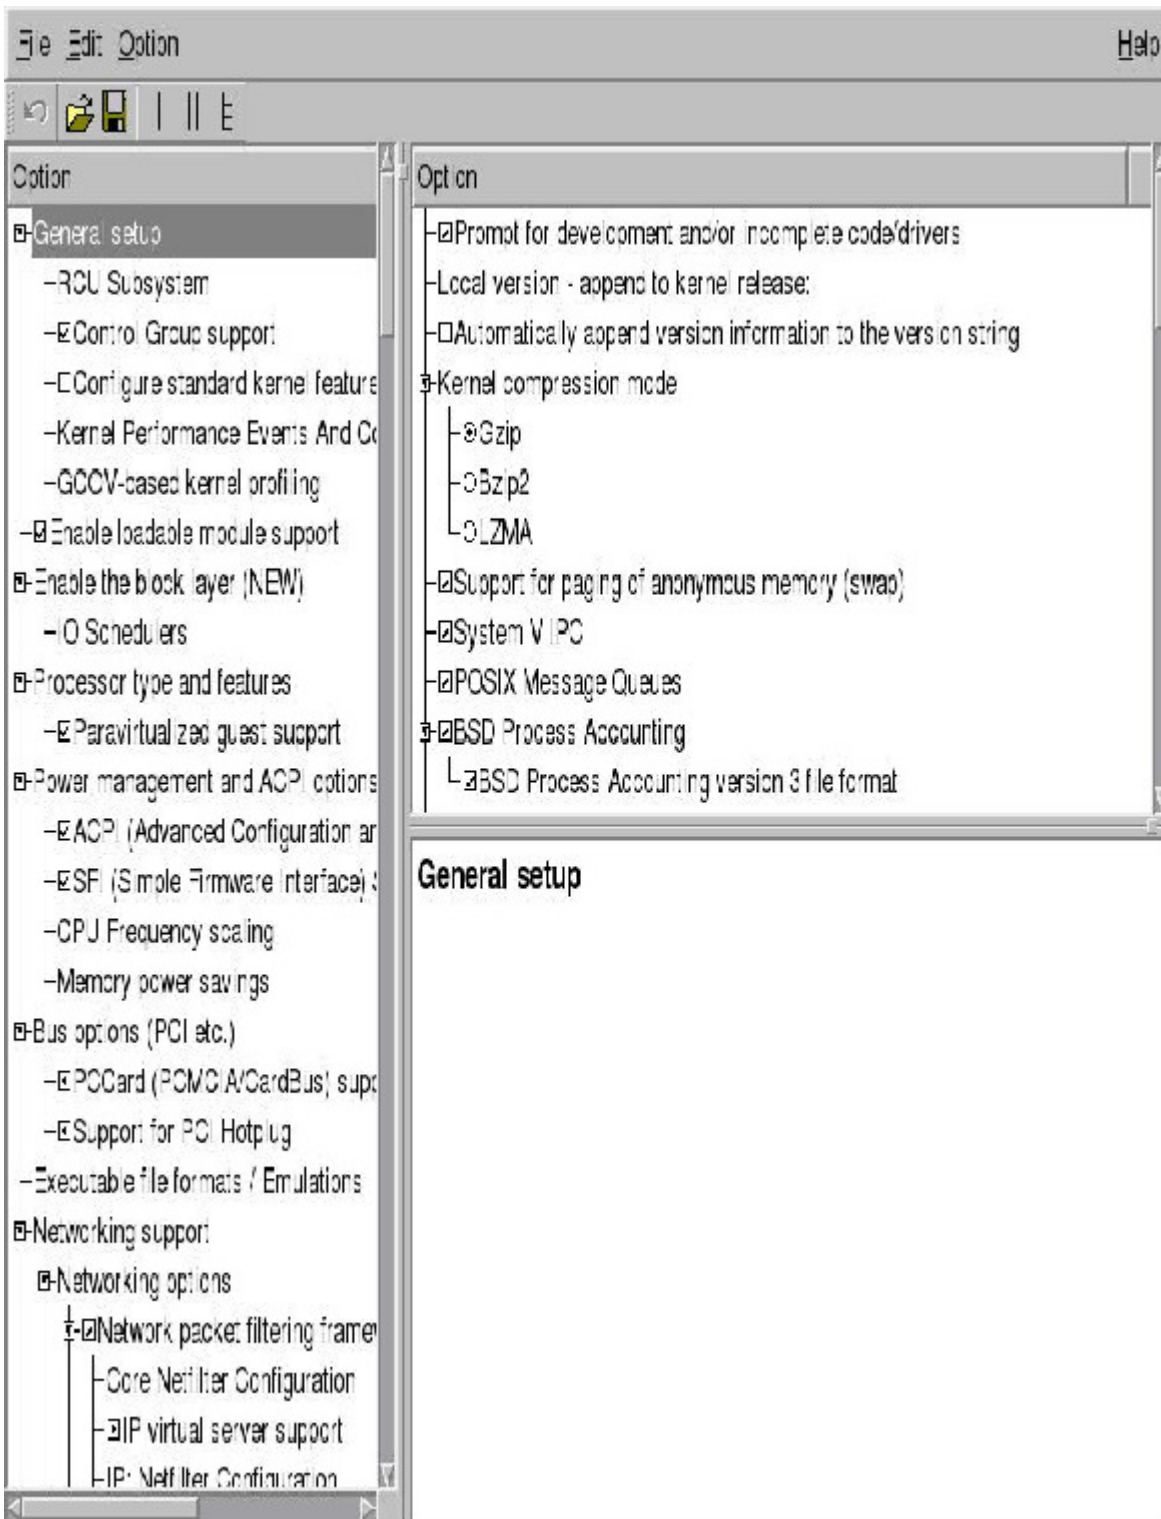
File Edit Option

Help

Option

General setup
RCU Subsystem
Control Group support
Configure standard kernel feature
Kernel Performance Events And Co
GCOV-based kernel profiling
Enable loadable module support
Enable the block layer (NEW)
IO Schedulers
Processor type and features
Paravirtualized guest support
Power management and ACPI options
ACPI (Advanced Configuration ar
SFI (Simple Firmware Interface) S
CPU Frequency scaling
Memory power savings
Bus options (PCI etc.)
PCCard (PCMCIA/CardBus) supp
Support for PCI Hotplug
Executable file formats / Emulations
Networking support
Networking options
Network packet filtering framev
Core Netfilter Configuration
IP virtual server support
IP: Netfilter Configuration

Option

Prompt for development and/or incomplete code/drivers
Local version - append to kernel release:
Automatically append version information to the version string
Kernel compression mode
Gzip
Bzip2
LZMA
Support for paging of anonymous memory (swap)
System V IPC
POSIX Message Queues
BSD Process Accounting
BSD Process Accounting version 3 file format

General setup